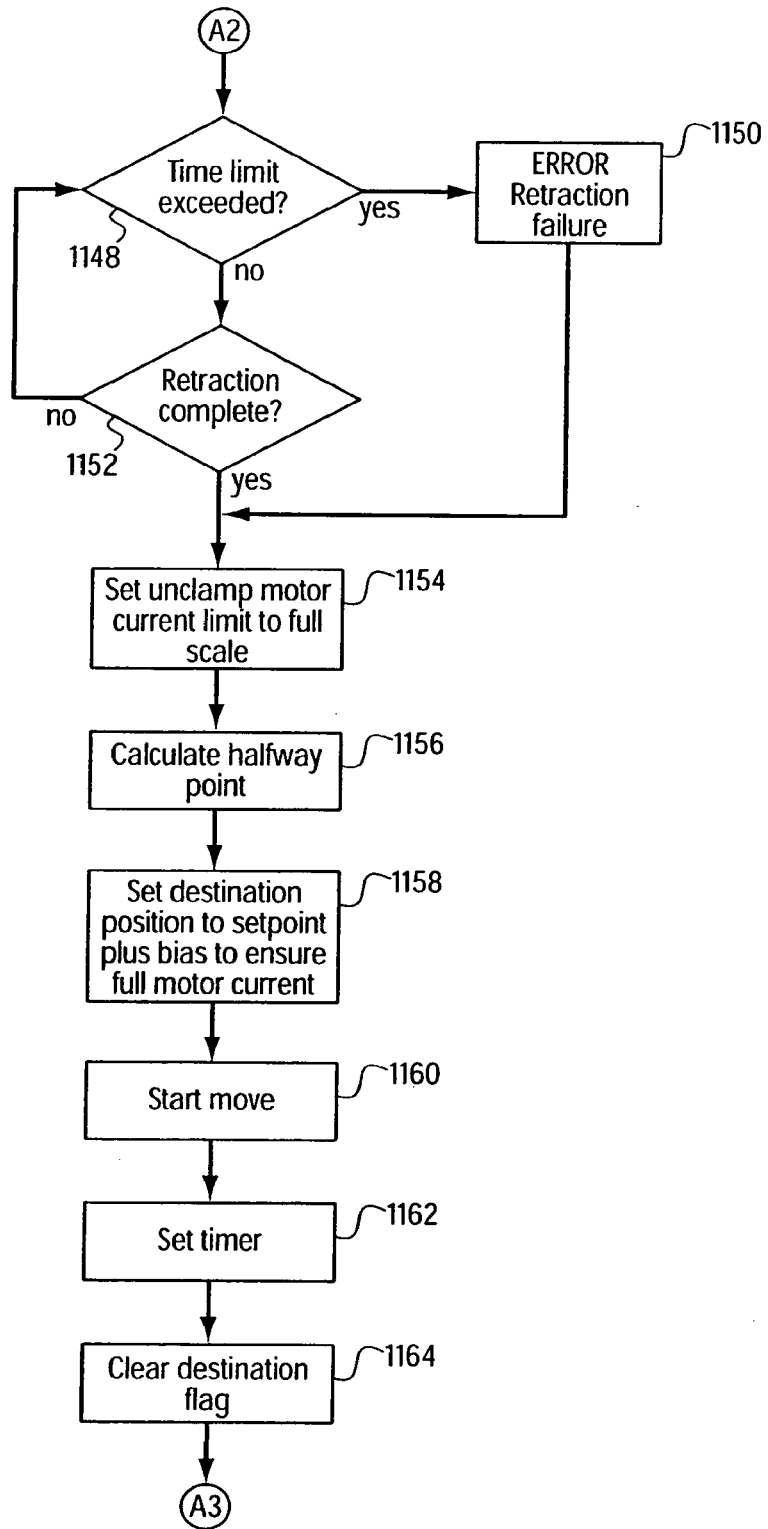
A2

Time limit exceeded?

yes

ERROR Retraction failure

1150

1148

no

Retraction complete?

no

1152

yes

Set unclamp motor current limit to full scale

1154

Calculate halfway point

1156

Set destination position to setpoint plus bias to ensure full motor current

1158

Start move

1160

Set timer

1162

Clear destination flag

1164

A3